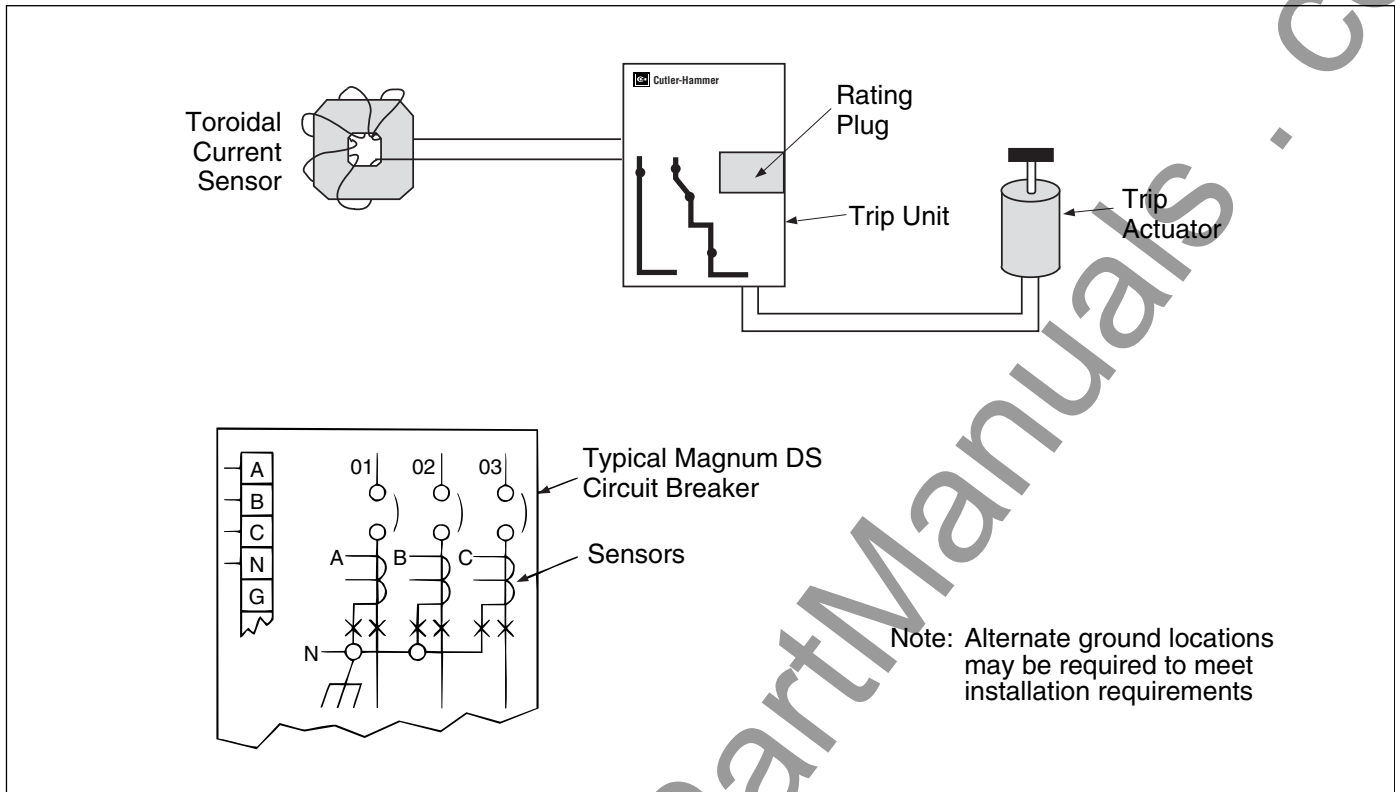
Toroidal Current Sensor

Cutler-Hammer

Rating Plug

Trip Unit

Trip Actuator

A
B
C
N
G

01 02 03

A B C

N

Typical Magnum DS Circuit Breaker

Sensors

Note: Alternate ground locations may be required to meet installation requirements

PartManuals . co